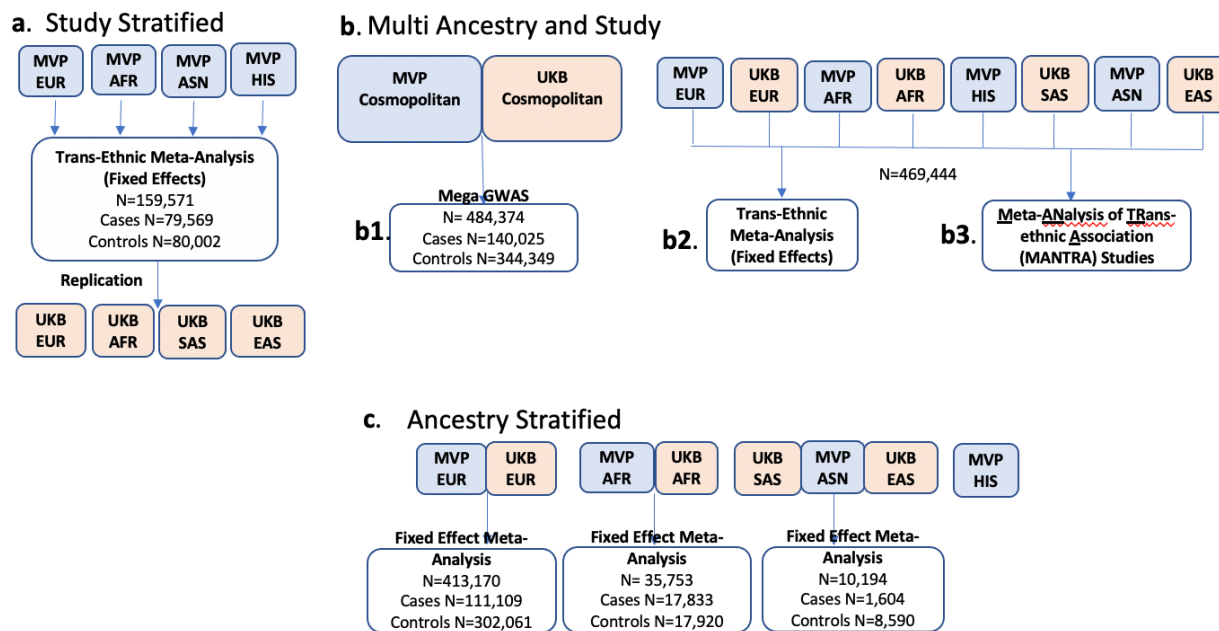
a. Study Stratified

MVP EUR

MVP AFR

MVP ASN

MVP HIS

Trans-Ethnic Meta-Analysis (Fixed Effects)
N=159,571
Cases N=79,569
Controls N=80,002

Replication

UKB EUR

UKB AFR

UKB SAS

UKB EAS

b. Multi Ancestry and Study

MVP Cosmopolitan

UKB Cosmopolitan

Mega GWAS

b1. N= 484,374
Cases N=140,025
Controls N=344,349

MVP EUR

UKB EUR

MVP AFR

UKB AFR

MVP HIS

UKB SAS

MVP ASN

UKB EAS

N=469,444

b2. Trans-Ethnic Meta-Analysis (Fixed Effects)

b3. Meta-ANalysis of TRans-ethnic Association (MANTRA) Studies

c. Ancestry Stratified

MVP EUR

UKB EUR

MVP AFR

UKB AFR

UKB SAS

MVP ASN

UKB EAS

MVP HIS

Fixed Effect Meta-Analysis
N=413,170
Cases N=111,109
Controls N=302,061

Fixed Effect Meta-Analysis
N= 35,753
Cases N=17,833
Controls N=17,920

Fixed Effect Meta-Analysis
N=10,194
Cases N=1,604
Controls N=8,590